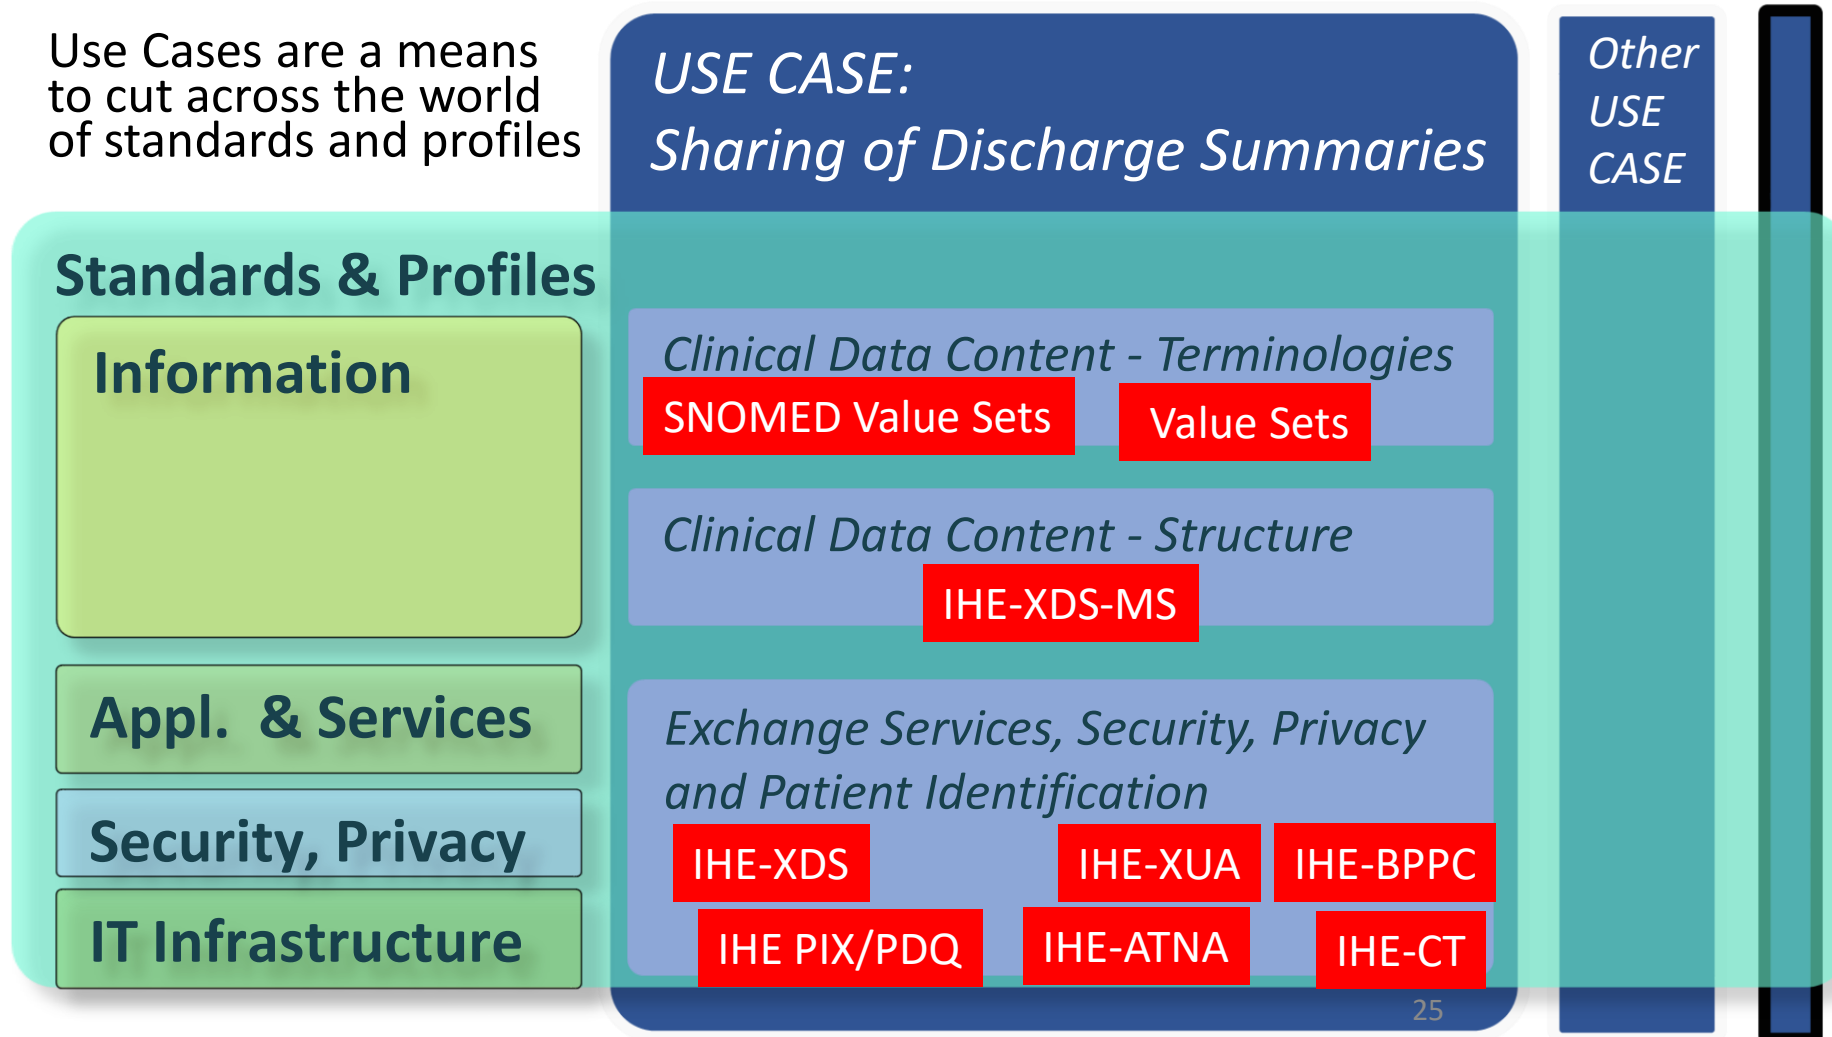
Use Cases are a means to cut across the world of standards and profiles

USE CASE:
Sharing of Discharge Summaries

Other USE CASE

Standards & Profiles

Information

Appl. & Services

Security, Privacy

IT Infrastructure

Clinical Data Content - Terminologies

SNOMED Value Sets

Value Sets

Clinical Data Content - Structure

IHE-XDS-MS

Exchange Services, Security, Privacy and Patient Identification

IHE-XDS

IHE-XUA

IHE-BPPC

IHE PIX/PDQ

IHE-ATNA

IHE-CT

25